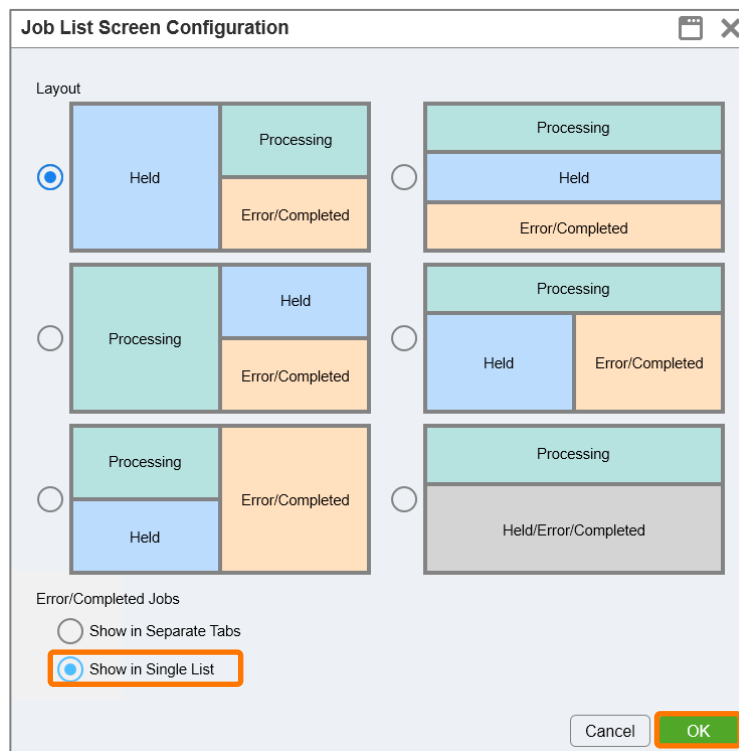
Job List Screen Configuration

Layout

Held
Processing
Error/Completed

Processing
Held
Error/Completed

Processing
Held
Error/Completed

Processing
Held
Error/Completed

Processing
Held
Error/Completed

Processing
Held/Error/Completed

Error/Completed Jobs

Show in Separate Tabs

Show in Single List

Cancel
OK